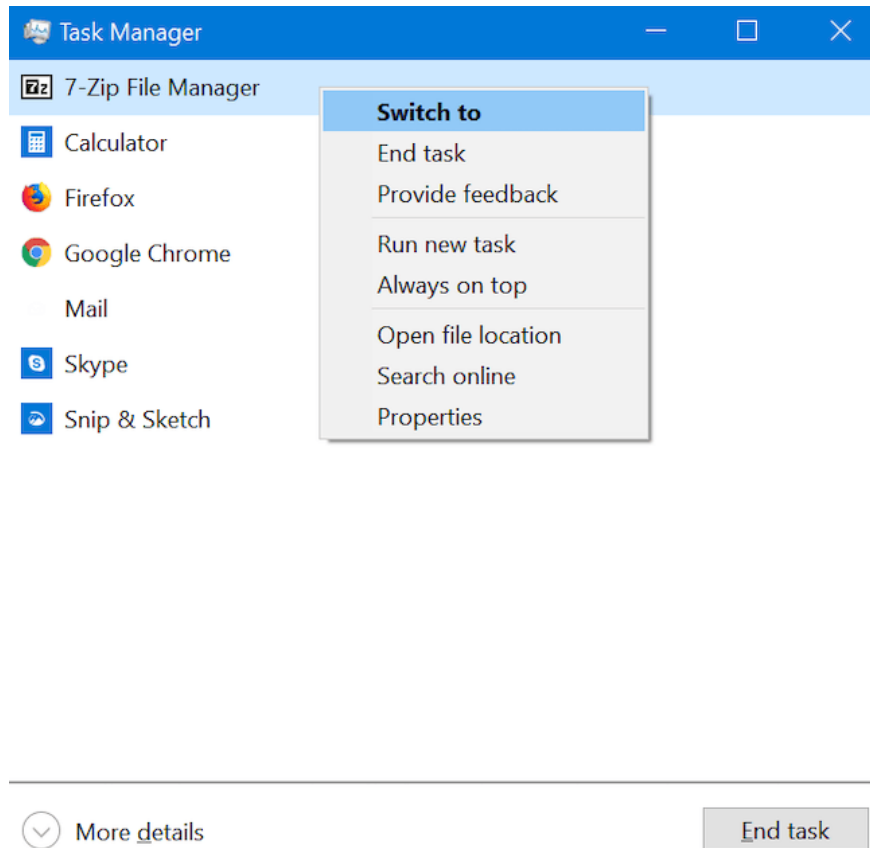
Task Manager

7-Zip File Manager
Calculator
Firefox
Google Chrome
Mail
Skype
Snip & Sketch

Switch to
End task
Provide feedback
Run new task
Always on top
Open file location
Search online
Properties

More details
End task